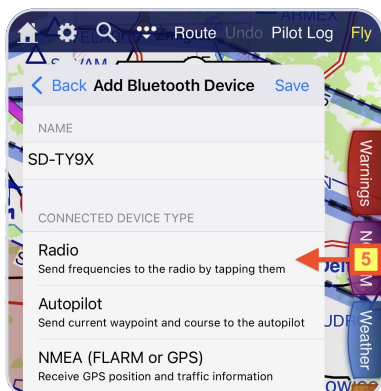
Route Undo Pilot Log Fly

< Back Add Bluetooth Device Save

NAME

SD-TY9X

CONNECTED DEVICE TYPE

Radio
Send frequencies to the radio by tapping them

Autopilot
Send current waypoint and course to the autopilot

NMEA (FLARM or GPS)
Receive GPS position and traffic information

5

Warnings

Weather